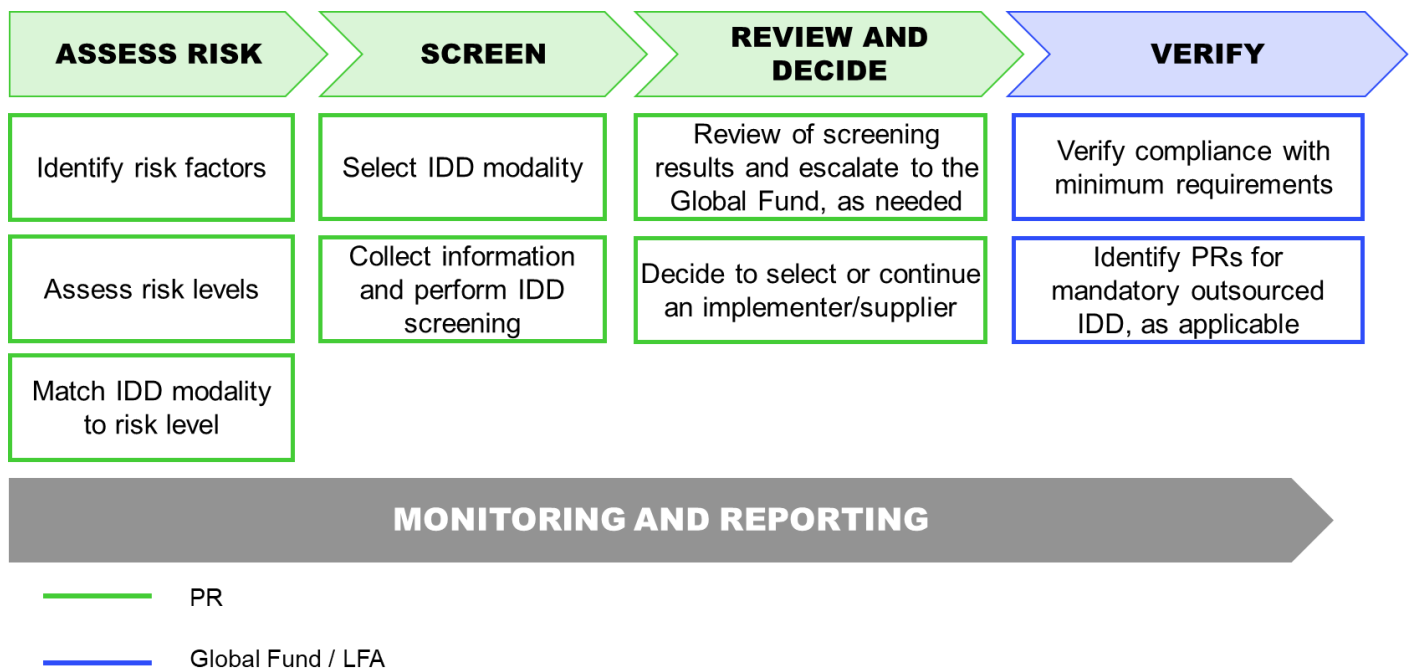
ASSESS RISK

Identify risk factors

Assess risk levels

Match IDD modality to risk level

SCREEN

Select IDD modality

Collect information and perform IDD screening

REVIEW AND DECIDE

Review of screening results and escalate to the Global Fund, as needed

Decide to select or continue an implementer/supplier

VERIFY

Verify compliance with minimum requirements

Identify PRs for mandatory outsourced IDD, as applicable

MONITORING AND REPORTING

PR

Global Fund / LFA